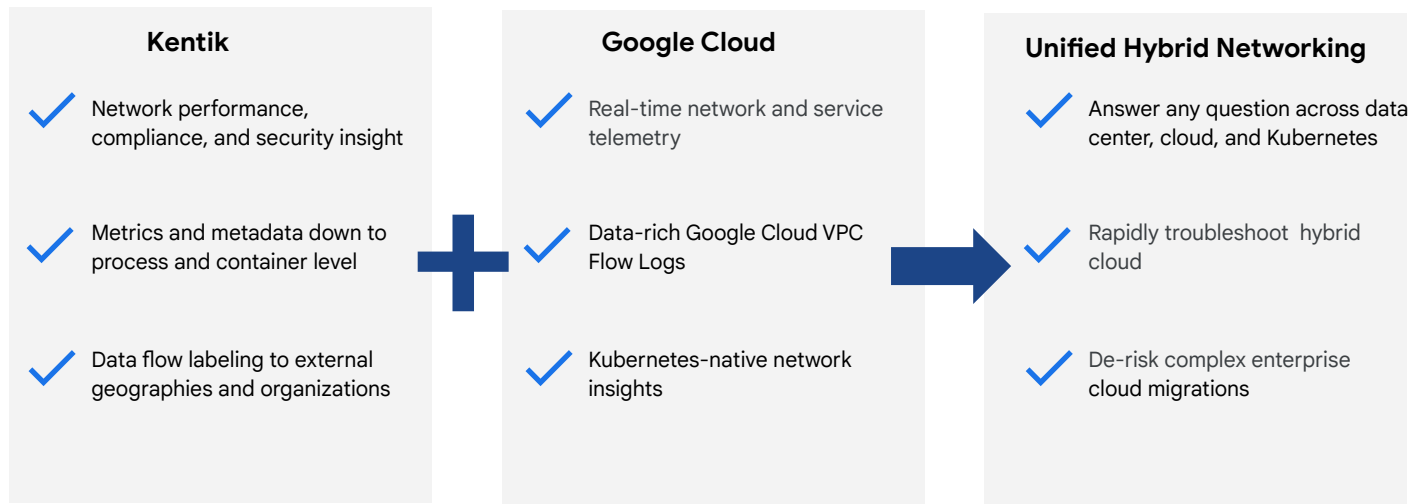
Kentik

Network performance, compliance, and security insight

Metrics and metadata down to process and container level

Data flow labeling to external geographies and organizations

Google Cloud

Real-time network and service telemetry

Data-rich Google Cloud VPC Flow Logs

Kubernetes-native network insights

Unified Hybrid Networking

Answer any question across data center, cloud, and Kubernetes

Rapidly troubleshoot hybrid cloud

De-risk complex enterprise cloud migrations